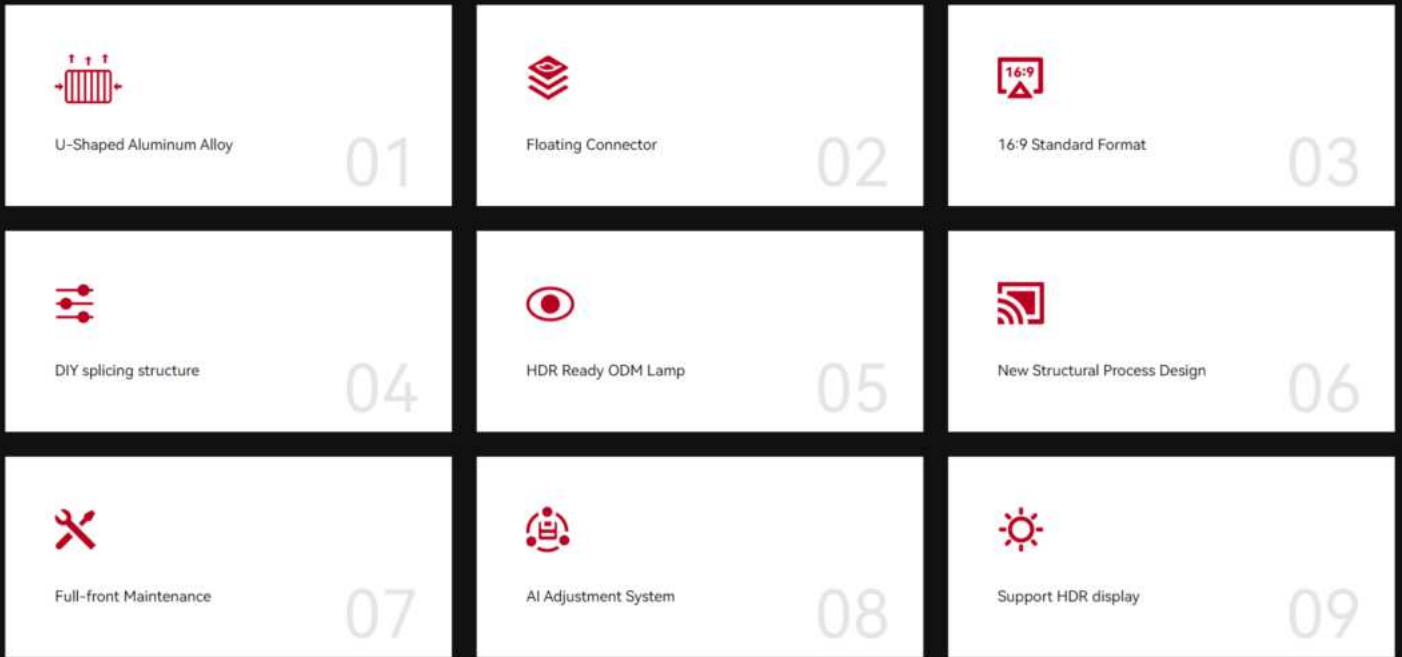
U-Shaped Aluminum Alloy

01

Floating Connector

02

16:9

16:9 Standard Format

03

DIY splicing structure

04

HDR Ready ODM Lamp

05

New Structural Process Design

06

Full-front Maintenance

07

AI Adjustment System

08

Support HDR display

09